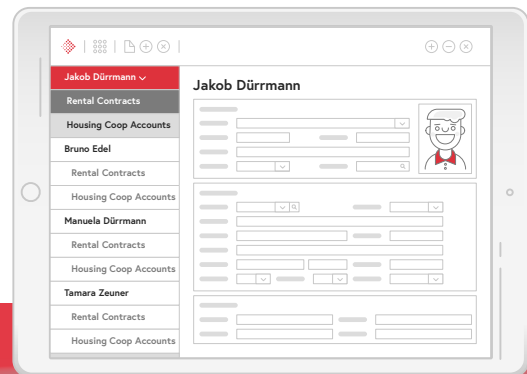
Jakob Dürrmann
Rental Contracts
Housing Coop Accounts
Bruno Edel
Rental Contracts
Housing Coop Accounts
Manuela Dürrmann
Rental Contracts
Housing Coop Accounts
Tamara Zeuner
Rental Contracts
Housing Coop Accounts

Jakob Dürrmann